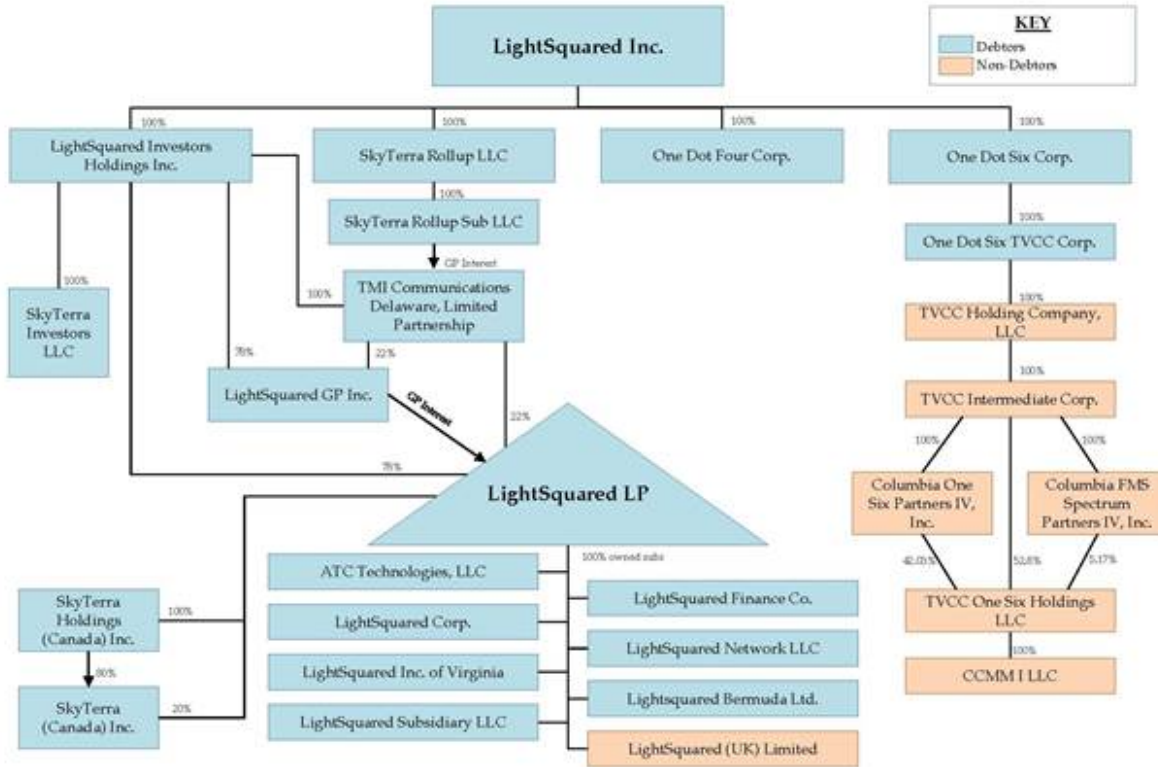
KEY
Debtors
Non-Debtors

LightSquared Inc.

100%
LightSquared Investors Holdings Inc.

100%
SkyTerra Rollup LLC

100%
One Dot Four Corp.

100%
One Dot Six Corp.

100%
SkyTerra Rollup Sub LLC

GP Interest

100%
SkyTerra Investors LLC

100%
TMI Communications Delaware, Limited Partnership

78%
22%
LightSquared GP Inc.

GP Interest

22%
78%

LightSquared LP

100%
One Dot Six TVCC Corp.

100%
TVCC Holding Company, LLC

100%
TVCC Intermediate Corp.

100%
100%
Columbia One Six Partners IV, Inc.
Columbia FMS Spectrum Partners IV, Inc.

42.03%
52.8%
5.17%
TVCC One Six Holdings LLC

100%
CCMM I LLC

100% owned subs
ATC Technologies, LLC
LightSquared Finance Co.
LightSquared Corp.
LightSquared Network LLC
LightSquared Inc. of Virginia
Lightsquared Bermuda Ltd.
LightSquared Subsidiary LLC
LightSquared (UK) Limited

SkyTerra Holdings (Canada) Inc.
100%
80%
SkyTerra (Canada) Inc.
20%